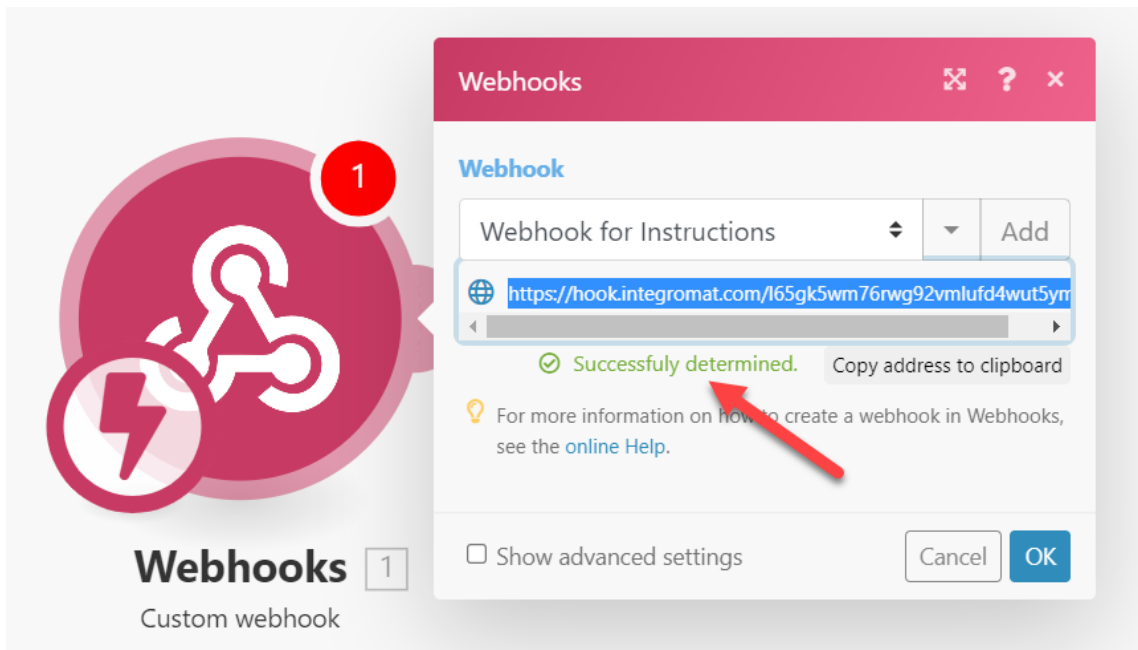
1

Webhooks 1

Custom webhook

Webhooks

Webhook

Webhook for Instructions

Add

https://hook.integromat.com/l65gk5wm76rwg92vmlufd4wut5ym

Successfully determined.

Copy address to clipboard

For more information on how to create a webhook in Webhooks, see the online Help.

Show advanced settings

Cancel

OK